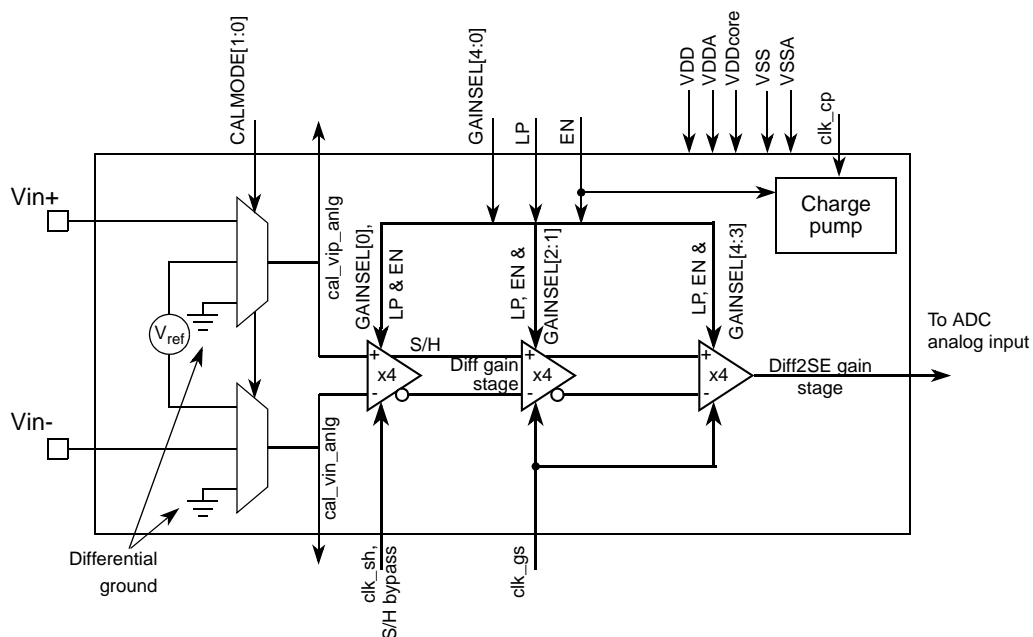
CALMODE[1:0]

GAINSEL[4:0]

LP

EN

VDD

VDDA

VDDcore

VSS

VSSA

clk_cp

Vin+

Charge pump

cal_vip_anlg

GAINSEL[0], LP & EN

LP, EN & GAINSEL[2:1]

LP, EN & GAINSEL[4:3]

$V_{ref}$

S/H

+

x4

-

Diff gain stage

+

x4

-

+

x4

-

Diff2SE gain stage

To ADC analog input

Vin-

cal_vin_anlg

Differential ground

clk_sh, S/H bypass

clk_gs